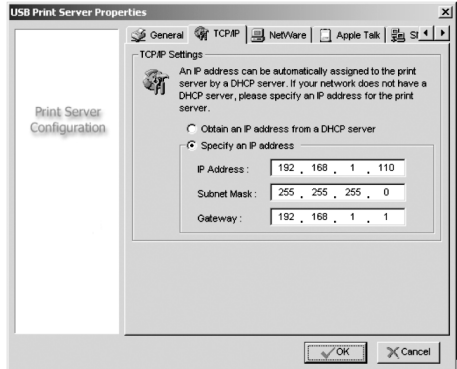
USB Print Server Properties

x

Print Server Configuration

General | TCP/IP | NetWare | Apple Talk | St

TCP/IP Settings

An IP address can be automatically assigned to the print server by a DHCP server. If your network does not have a DHCP server, please specify an IP address for the print server.

Obtain an IP address from a DHCP server

Specify an IP address

IP Address : 192 . 168 . 1 . 110

Subnet Mask : 255 . 255 . 255 . 0

Gateway : 192 . 168 . 1 . 1

OK

Cancel